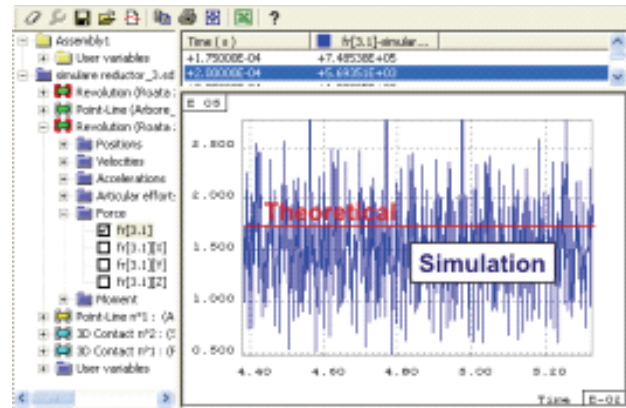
?

Assembly1
User variables
simulare reductor_3.sd
Revolution (Roata
Point-Line (Arbore_
Revolution (Roata
Positions
Velocities
Accelerations
Articular efforts
Force
fr[3.1]
fr[3.1][X]
fr[3.1][Y]
fr[3.1][Z]
Moment
Point-Line n°1 : (A
3D Contact n°2 : (
3D Contact n°1 : (
User variables

| Time ( s ) | fr[3.1]-simular... |
|---|---|
| +1.75000E-04 | +7.48538E+05 |
| +2.00000E-04 | +5.69351E+03 |

E 05
2.500
2.000
1.500
1.000
0.500
Theoretical
Simulation
4.40
4.60
4.80
5.00
5.20
Time
E-02